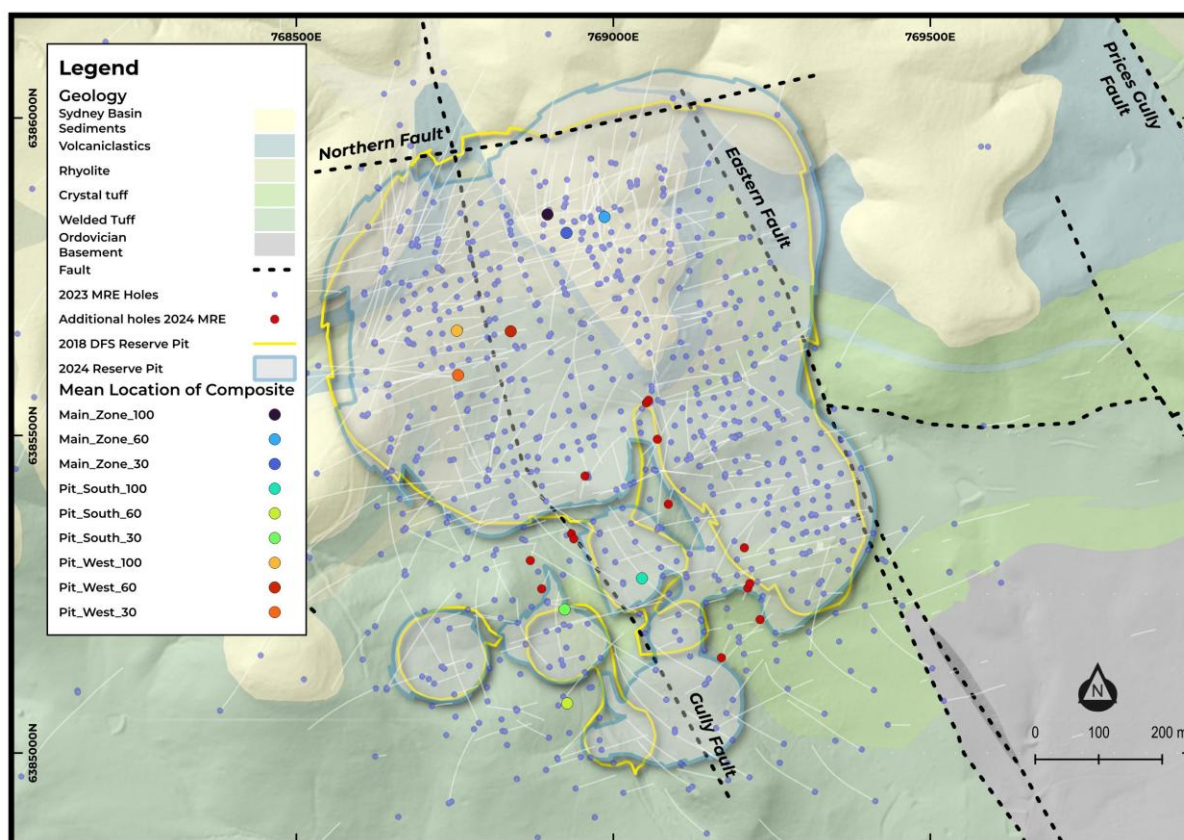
768500E
769000E
769500E
6386000N
6385500N
6385000N

Legend
Geology
Sydney Basin Sediments
Volcaniclastics
Rhyolite
Crystal tuff
Welded Tuff
Ordovician Basement
Fault
2023 MRE Holes
Additional holes 2024 MRE
2018 DFS Reserve Pit
2024 Reserve Pit
Mean Location of Composite
Main_Zone_100
Main_Zone_60
Main_Zone_30
Pit_South_100
Pit_South_60
Pit_South_30
Pit_West_100
Pit_West_60
Pit_West_30

Northern Fault
Eastern Fault
Prices Gully Fault
Gully Fault

N
0
100
200 m